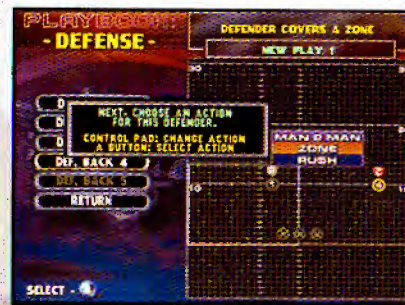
PLAYBOOK:
- DEFENSE -

DEFENDER COVERS A ZONE
NEW PLAY 1

D
D
D

NEXT: CHOOSE AN ACTION FOR THIS DEFENDER.

CONTROL PAD: CHANGE ACTION
A BUTTON: SELECT ACTION

MAN 2 MAN
ZONE
RUSH

DEF. BACK 4
DEF. BACK 5
RETURN

SELECT -